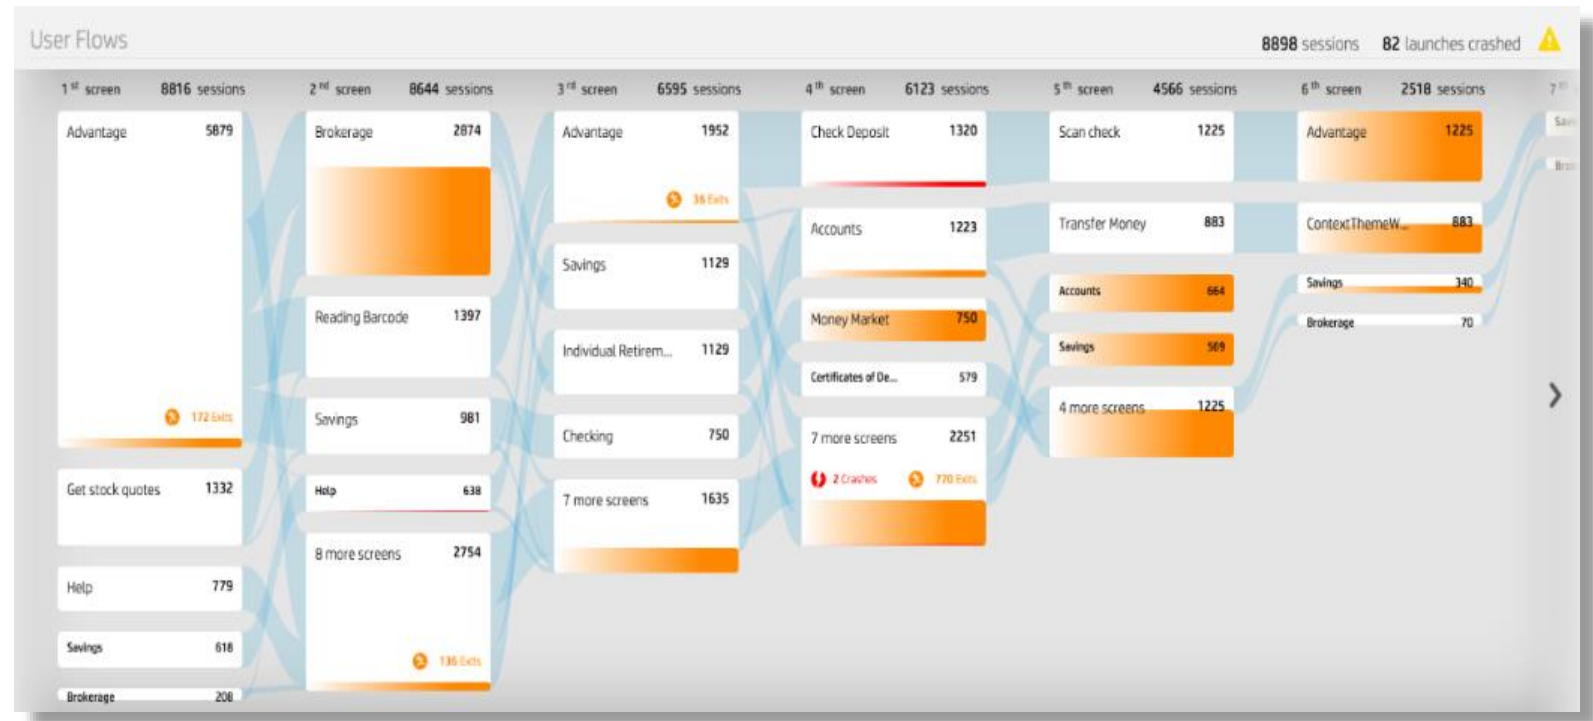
User Flows

8898 sessions 82 launches crashed

1st screen 8816 sessions

Advantage 5879

172 Exits

Get stock quotes 1332

Help 779

Savings 618

Brokerage 208

2nd screen 8644 sessions

Brokerage 2874

Reading Barcode 1397

Savings 981

Help 638

8 more screens 2754

136 Exits

3rd screen 6595 sessions

Advantage 1952

36 Exits

Savings 1129

Individual Retirem... 1129

Checking 750

7 more screens 1635

4th screen 6123 sessions

Check Deposit 1320

Accounts 1223

Money Market 750

Certificates of De... 579

7 more screens 2251

2 Crashes 770 Exits

5th screen 4566 sessions

Scan check 1225

Transfer Money 883

Accounts 664

Savings 509

4 more screens 1225

6th screen 2518 sessions

Advantage 1225

ContextThemeW... 883

Savings 340

Brokerage 70

7th

Sa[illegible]

Br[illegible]